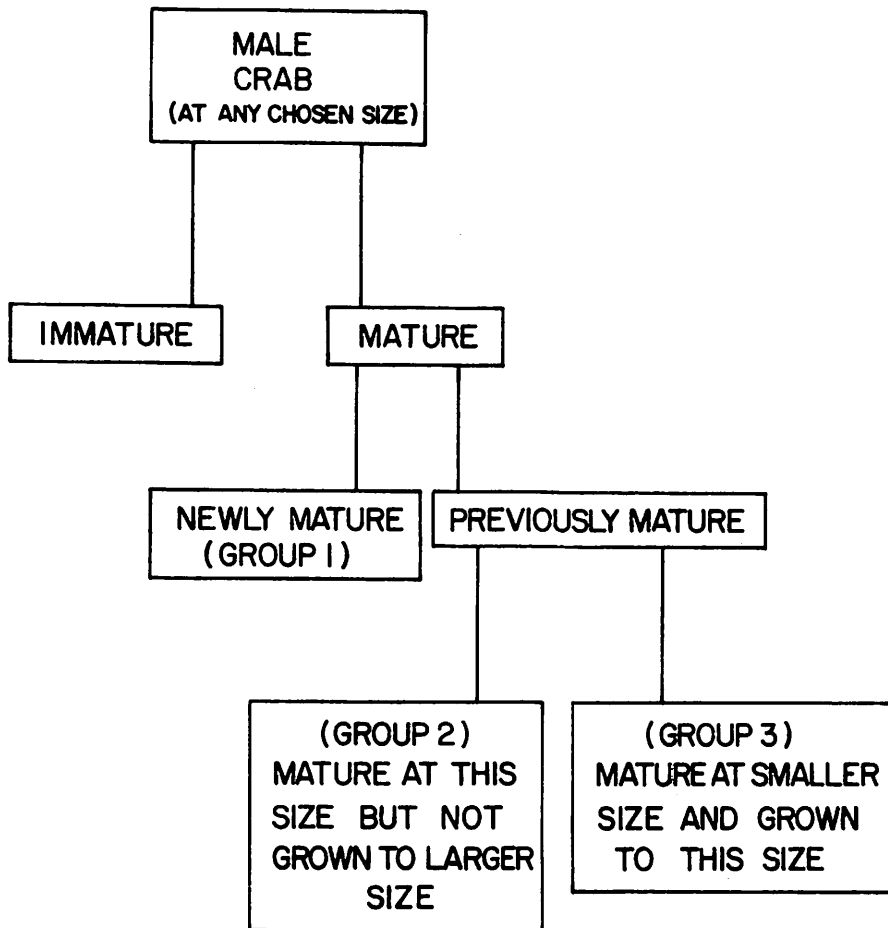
MALE
CRAB
(AT ANY CHOSEN SIZE)

IMMATURE

MATURE

NEWLY MATURE
(GROUP 1)

PREVIOUSLY MATURE

(GROUP 2)
MATURE AT THIS SIZE BUT NOT GROWN TO LARGER SIZE

(GROUP 3)
MATURE AT SMALLER SIZE AND GROWN TO THIS SIZE